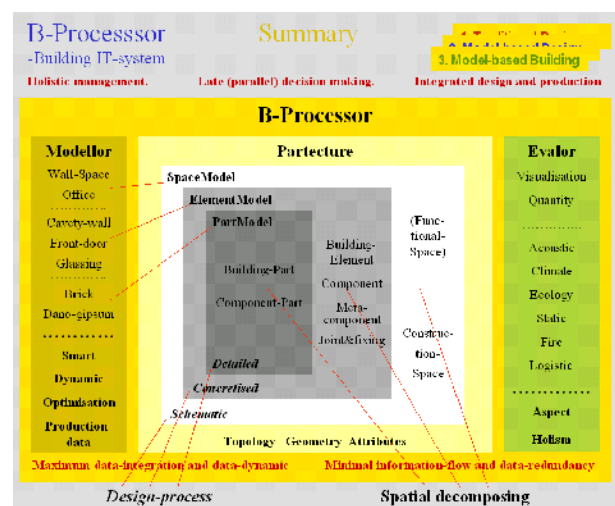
B-Processsor
-Building IT-system

Summary

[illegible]
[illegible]
3. Model-based Building

Holistic management.

Late (parallel) decision making.

Integrated design and production

B-Processor

Modellor
Wall-Space
Office
............
Cavety-wall
Front-door
Glassing
............
Brick
Dano-gipsum
............
Smart
Dynamic
Optimisation
Production data

Partecture

SpaceModel
ElementModel
PartModel
Building-Part
Component-Part
Detailed
Concretised
Schematic

Building-Element
Component
Meta-component
Joint&fixing

(Functional-Space)

Constuction-Space

Topology Geometry Attributes

Evalor
Visualisation
Quantity
............
Acoustic
Climate
Ecology
Static
Fire
Logistic
............
Aspect
Holism

Maximum data-integration and data-dynamic

Minimal information-flow and data-redundancy

Design-process

Spatial decomposing